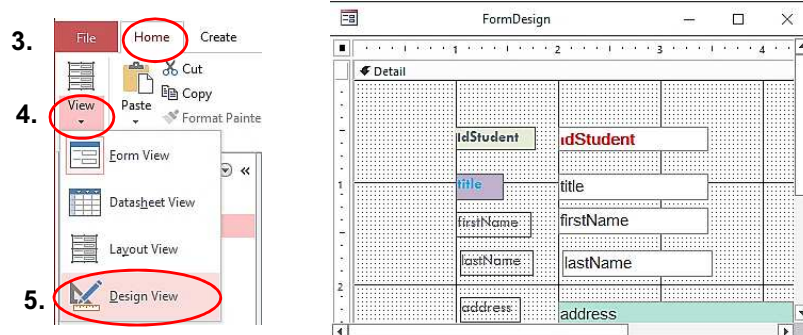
3.
File
Home
Create
Cut
Copy
Format Painte
4.
View
Paste
«
Form View
Datasheet View
Layout View
5.
Design View

FormDesign
1
2
3
4
Detail
ıdStudent
ıdStudent
title
title
firstName
firstName
lastName
lastName
address
address
1
2